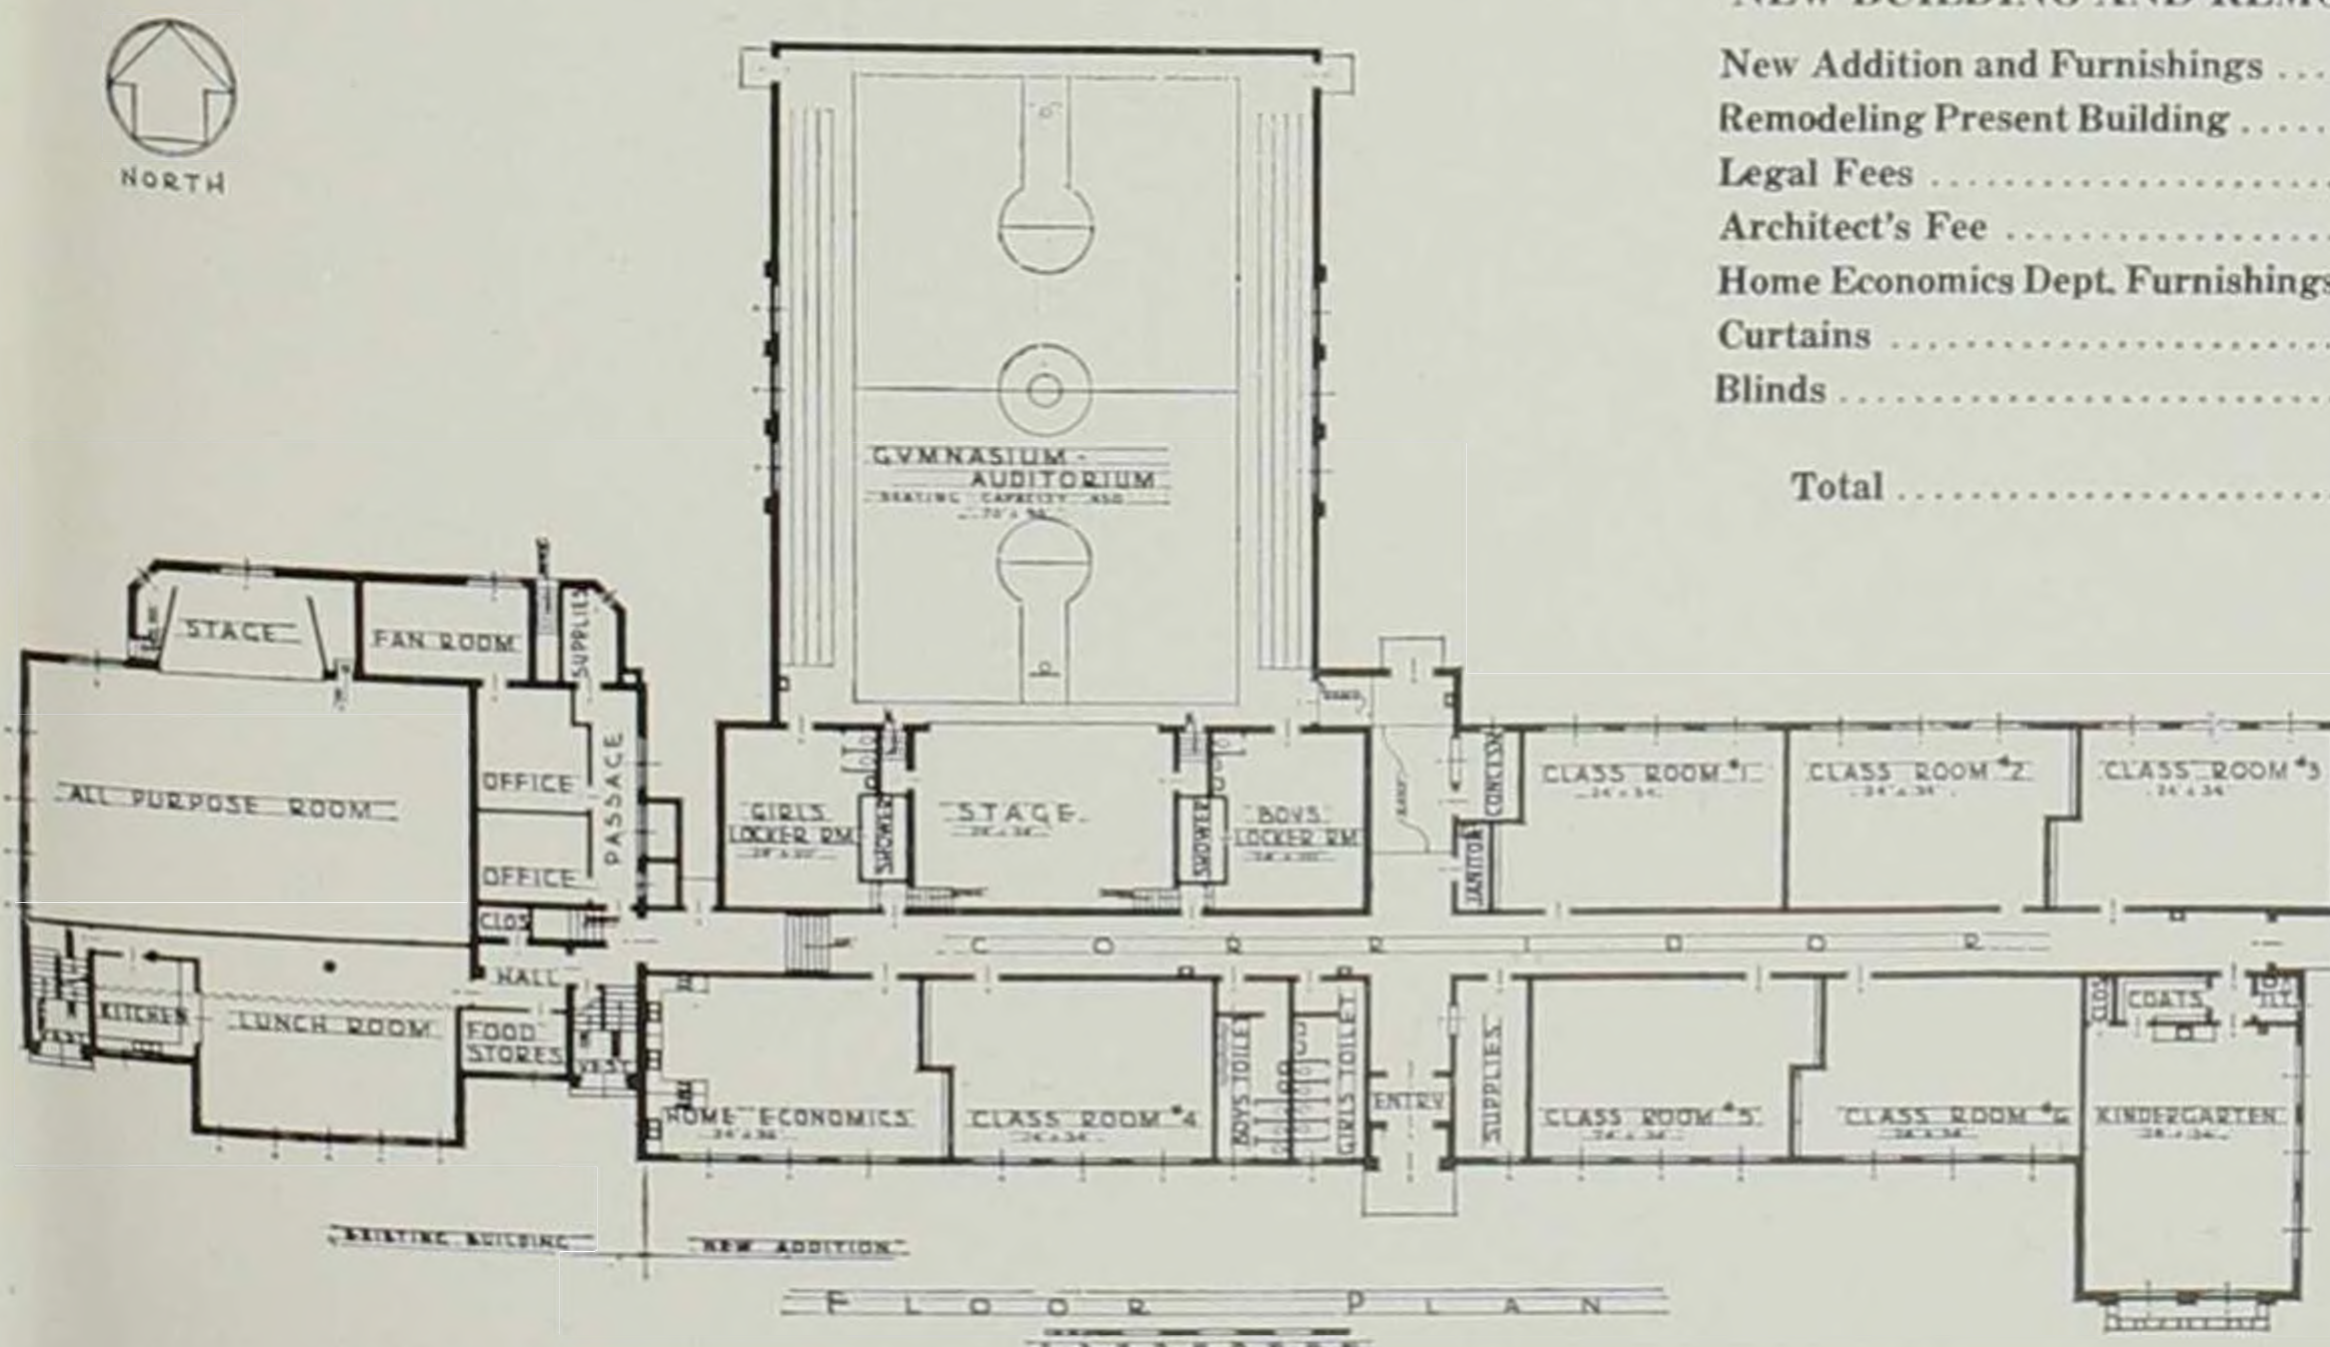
NEW BUILDING AND REMO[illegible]

New Addition and Furnishings . . .
Remodeling Present Building . . . . .
Legal Fees . . . . . . . . . . . . . . . . . . . .
Architect's Fee . . . . . . . . . . . . . . . .
Home Economics Dept. Furnishings
Curtains . . . . . . . . . . . . . . . . . . . . .
Blinds . . . . . . . . . . . . . . . . . . . . . . .

Total . . . . . . . . . . . . . . . . . . . . .

NORTH

GYMNASIUM - AUDITORIUM
SEATING CAPACITY 450
70' x 54'

STAGE
FAN ROOM
SUPPLIES
ALL PURPOSE ROOM
OFFICE
OFFICE
PASSAGE
CLOS
HALL
KITCHEN
LUNCH ROOM
FOOD STORES
VEST
VEST

GIRLS LOCKER RM
24' x 30'
SHOWER
STAGE
24' x 34'
SHOWER
BOYS LOCKER RM
24' x 30'
RAMP
JANITOR
CONCESS.
CLASS ROOM #1
24' x 34'
CLASS ROOM #2
24' x 34'
CLASS ROOM #3
24' x 34'

C O R R I D O R

HOME ECONOMICS
24' x 36'
CLASS ROOM #4
24' x 34'
BOYS TOILET
GIRLS TOILET
ENTRY
SUPPLIES
CLASS ROOM #5
24' x 34'
CLASS ROOM #6
24' x 34'
CLOS
COATS
TLT
KINDERGARTEN
28' x 36'

EXISTING BUILDING
NEW ADDITION

F L O O R P L A N